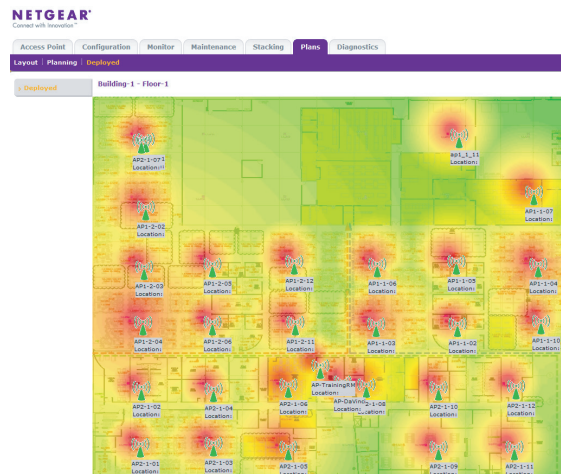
NETGEAR®
Connect with Innovation™

Access Point | Configuration | Monitor | Maintenance | Stacking | Plans | Diagnostics

Layout | Planning | Deployed

» Deployed

Building-1 - Floor-1

AP2-1-07
Location:

ap1_1_11
Location:

AP1-1-07
Location:

AP1-2-02
Location:

AP1-2-12
Location:

AP1-1-06
Location:

AP1-1-05
Location:

AP1-1-04
Location:

AP1-2-03
Location:

AP1-2-05
Location:

AP1-2-04
Location:

AP1-2-06
Location:

AP1-2-11
Location:

AP1-1-03
Location:

AP1-1-02
Location:

AP1-1-10
Location:

AP-TrainingRM
Location:

AP-Davinci
Location:

AP2-1-02
Location:

AP2-1-04
Location:

AP2-1-06
Location:

AP2-1-08
Location:

AP2-1-10
Location:

AP2-1-12
Location:

AP2-1-01
Location:

AP2-1-03
Location:

AP2-1-05
Location:

AP2-1-09
Location:

AP2-1-11
Location: